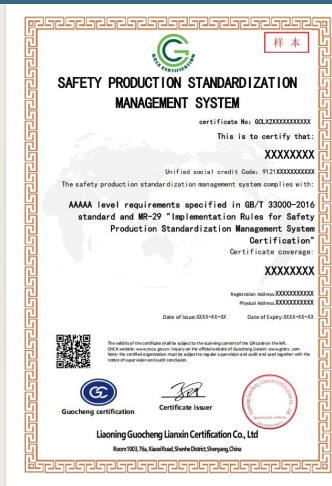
样 本

GCLX CERTIFICATION

SAFETY PRODUCTION STANDARDIZATION MANAGEMENT SYSTEM

certificate No: GCLX2XXXXXXXXXXX

This is to certify that:

XXXXXXXX

Unified social credit Code: 9121XXXXXXXXXX

The safety production standardization management system complies with:

AAAAA level requirements specified in GB/T 33000-2016 standard and MR-29 "Implementation Rules for Safety Production Standardization Management System Certification"

Certificate coverage:

XXXXXXXX

Registration Address:XXXXXXXXXXX

Physical Address:XXXXXXXXXXX

Date of Issue:XXXX-XX-XX

Date of Expiry:XXXX-XX-XX

The validity of the certificate shall be subject to the scanning content of the QR code on the left. CNCA website: www.cnca.gov.cn. Inquiry on the official website of Guocheng Lianxin: www.gclrz.com. Note: the certified organization must be subject to regular supervision and audit and used together with the notice of supervision and audit conclusion.

Guocheng certification

Certificate issuer

Liaoning Guocheng Lianxin Certification Co., Ltd

Room 1003, 76a, Xiaoxi Road, Shenhe District, Shenyang, China